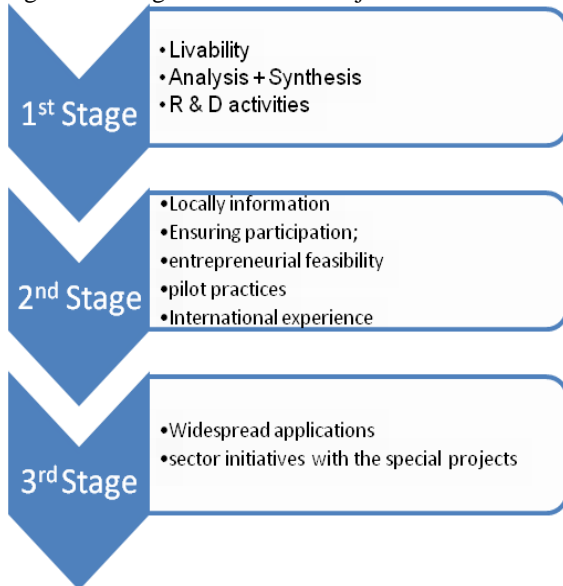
1$^{st}$ Stage

• Livability
• Analysis + Synthesis
• R & D activities

2$^{nd}$ Stage

• Locally information
• Ensuring participation;
• entrepreneurial feasibility
• pilot practices
• International experience

3$^{rd}$ Stage

• Widespread applications
• sector initiatives with the special projects